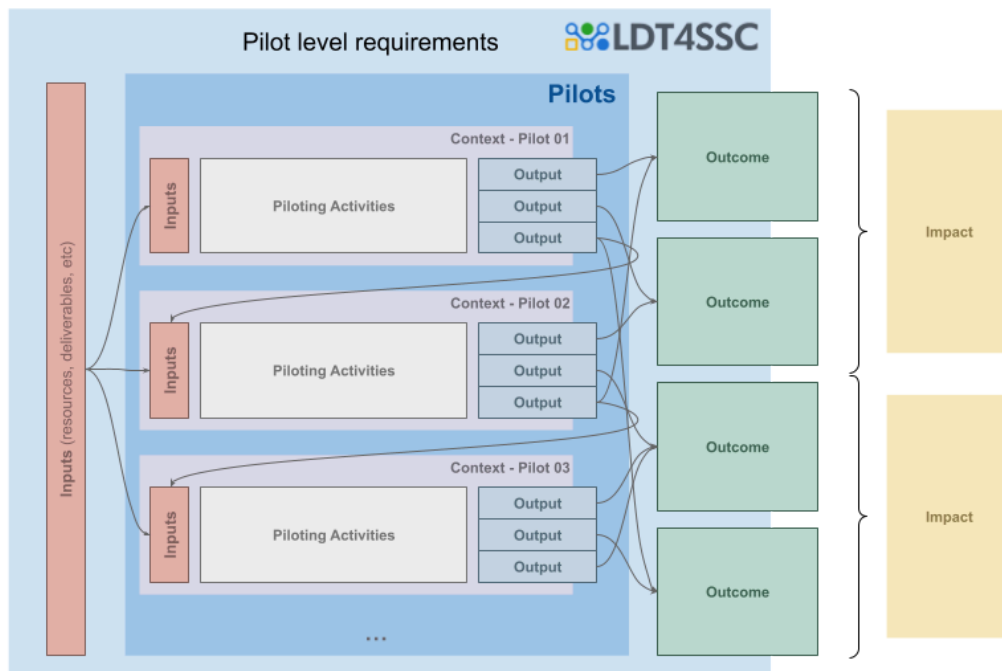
Pilot level requirements

LDT4SSC

Pilots

Inputs (resources, deliverables, etc)

Context - Pilot 01

Inputs

Piloting Activities

Output
Output
Output

Context - Pilot 02

Inputs

Piloting Activities

Output
Output
Output

Context - Pilot 03

Inputs

Piloting Activities

Output
Output
Output

...

Outcome
Outcome
Outcome
Outcome

Impact
Impact